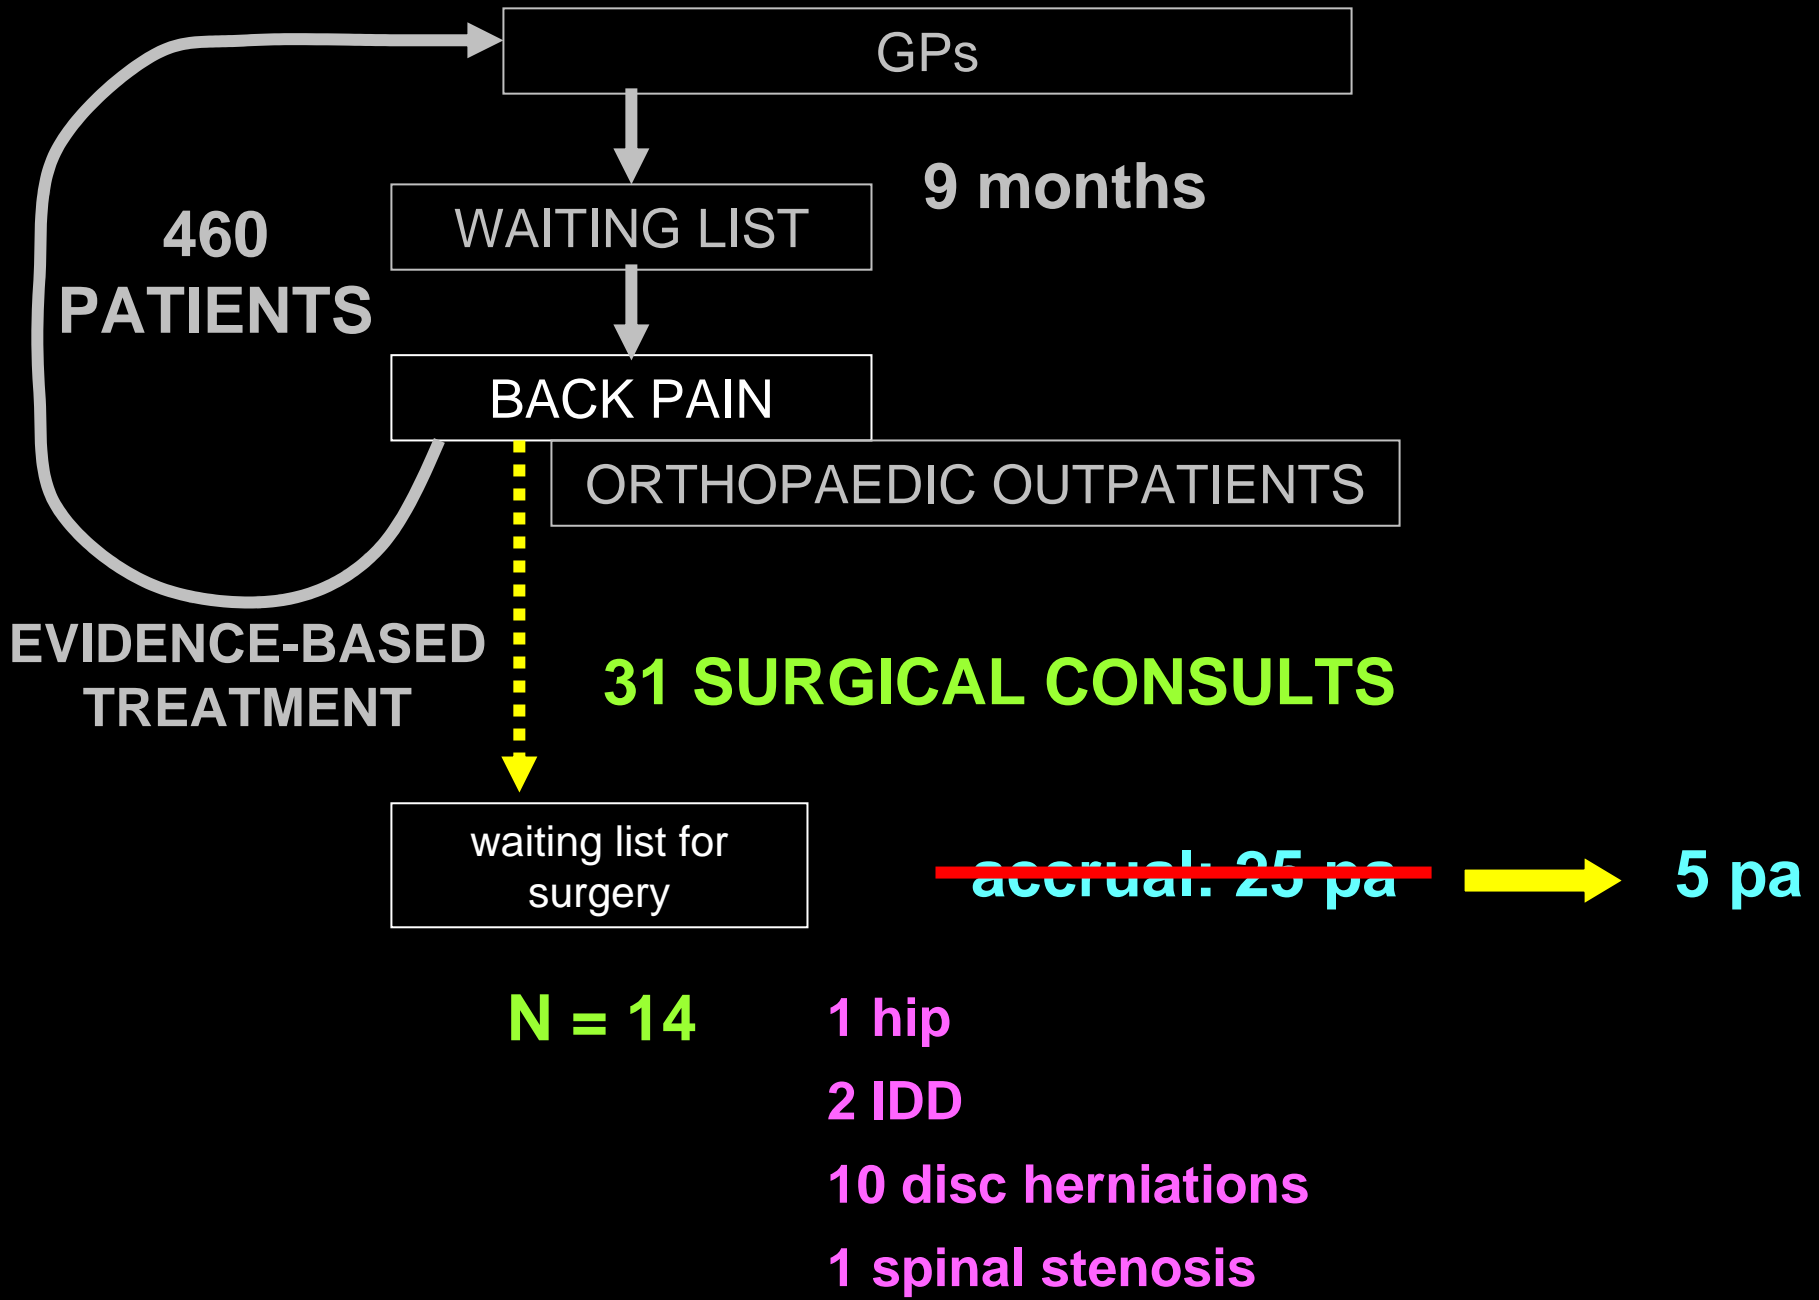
GPs

9 months

460 PATIENTS

WAITING LIST

BACK PAIN

ORTHOPAEDIC OUTPATIENTS

EVIDENCE-BASED TREATMENT

31 SURGICAL CONSULTS

waiting list for surgery

accrual: 25 pa

5 pa

N = 14

1 hip

2 IDD

10 disc herniations

1 spinal stenosis